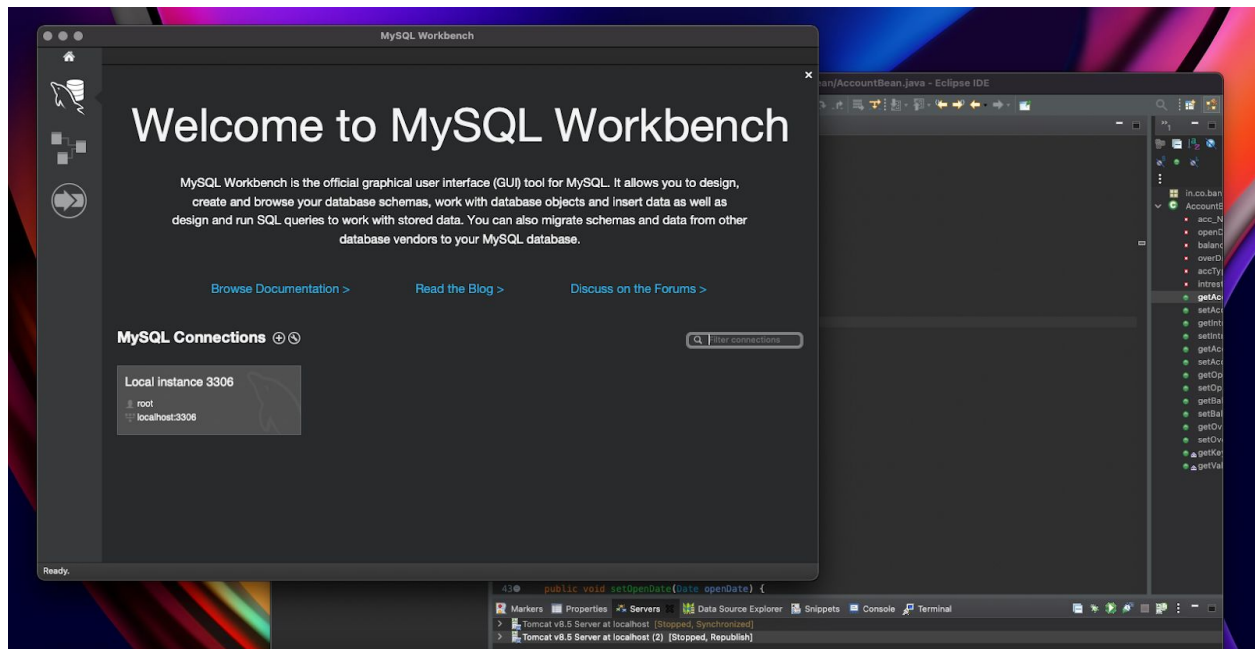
MySQL Workbench

Welcome to MySQL Workbench

MySQL Workbench is the official graphical user interface (GUI) tool for MySQL. It allows you to design, create and browse your database schemas, work with database objects and insert data as well as design and run SQL queries to work with stored data. You can also migrate schemas and data from other database vendors to your MySQL database.

Browse Documentation >
Read the Blog >
Discuss on the Forums >

MySQL Connections

filter connections

Local instance 3306
root
localhost:3306

Ready.

ean/AccountBean.java - Eclipse IDE

in.co.ban
AccountB
acc_N
openD
baland
overD
accTy
intrest
getAc
setAc
getInt
setInt
getAc
setAc
getOp
setOp
getBal
setBal
getOv
setOv
getKe
getVal

43 public void setOpenDate(Date openDate) {

Markers Properties Servers Data Source Explorer Snippets Console Terminal

Tomcat v8.5 Server at localhost [Stopped, Synchronized]
Tomcat v8.5 Server at localhost (2) [Stopped, Republish]